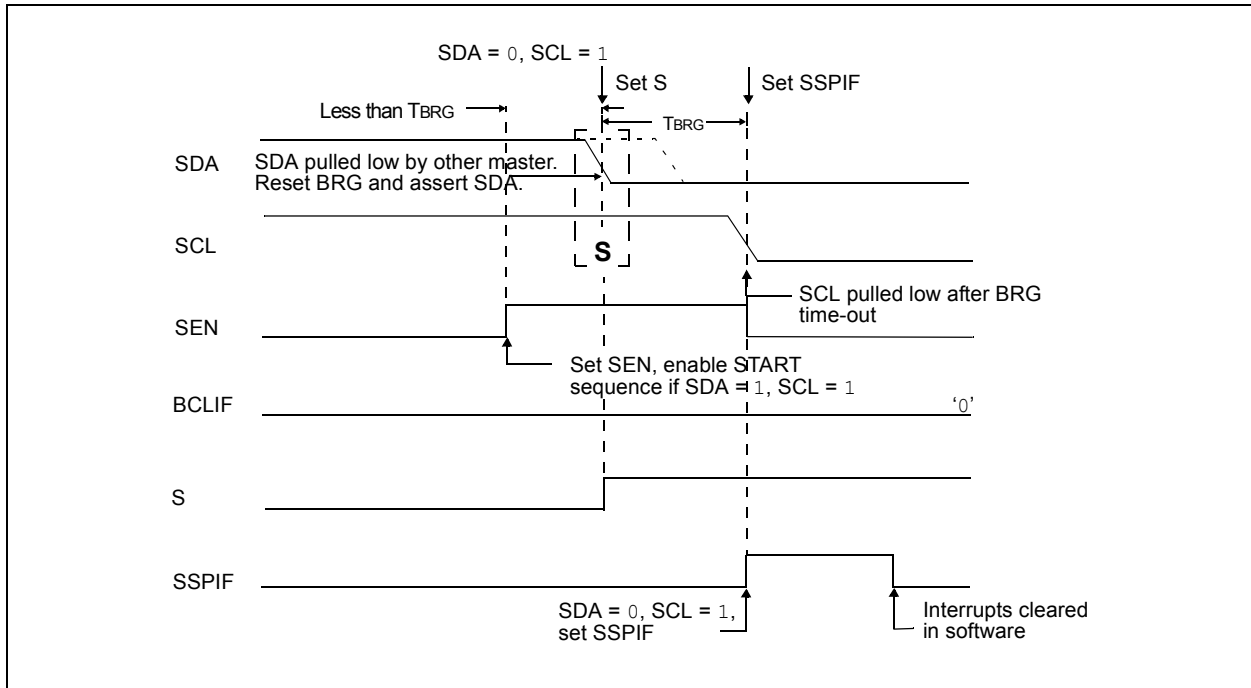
SDA = 0, SCL = 1

Set S

Set SSPIF

Less than TBRG

TBRG

SDA

SDA pulled low by other master. Reset BRG and assert SDA.

SCL

S

SCL pulled low after BRG time-out

SEN

Set SEN, enable START sequence if SDA = 1, SCL = 1

BCLIF

'0'

S

SSPIF

SDA = 0, SCL = 1, set SSPIF

Interrupts cleared in software